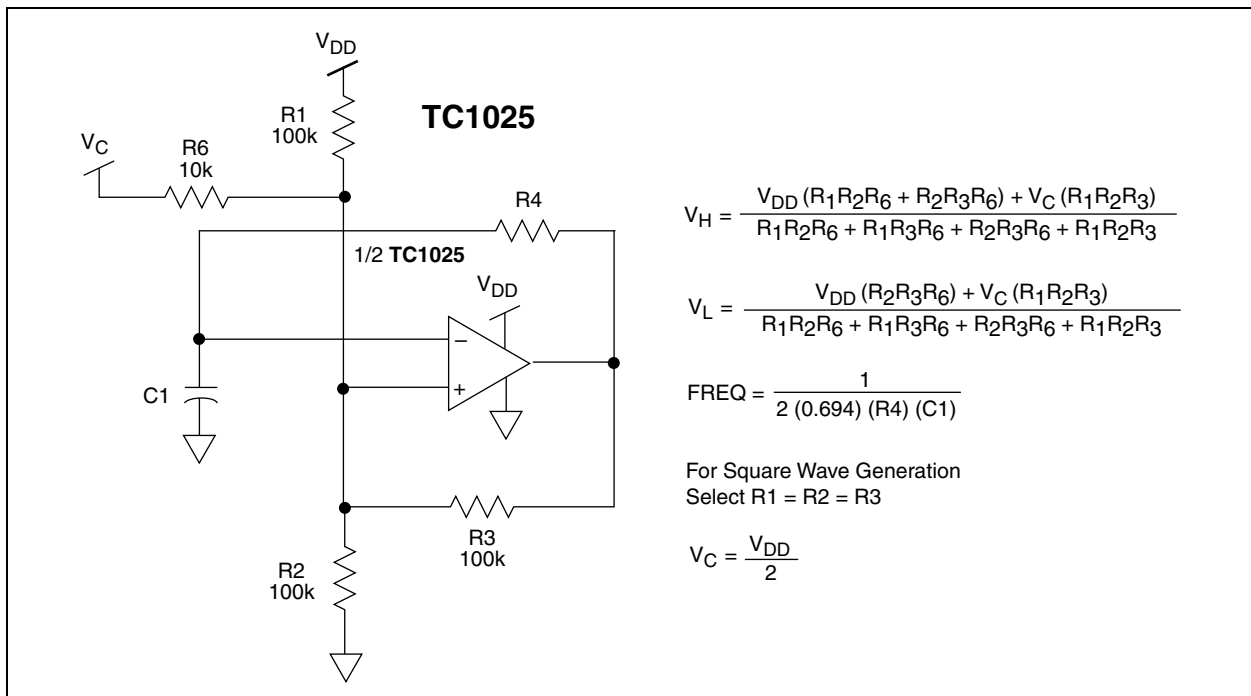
$V_{DD}$

R1
100k

TC1025

$V_C$

R6
10k

R4

1/2 TC1025

$V_{DD}$

–

+

C1

R3
100k

R2
100k

$V_H = \frac{V_{DD}(R_1R_2R_6 + R_2R_3R_6) + V_C(R_1R_2R_3)}{R_1R_2R_6 + R_1R_3R_6 + R_2R_3R_6 + R_1R_2R_3}$

$V_L = \frac{V_{DD}(R_2R_3R_6) + V_C(R_1R_2R_3)}{R_1R_2R_6 + R_1R_3R_6 + R_2R_3R_6 + R_1R_2R_3}$

$FREQ = \frac{1}{2\,(0.694)\,(R4)\,(C1)}$

For Square Wave Generation
Select R1 = R2 = R3

$V_C = \frac{V_{DD}}{2}$